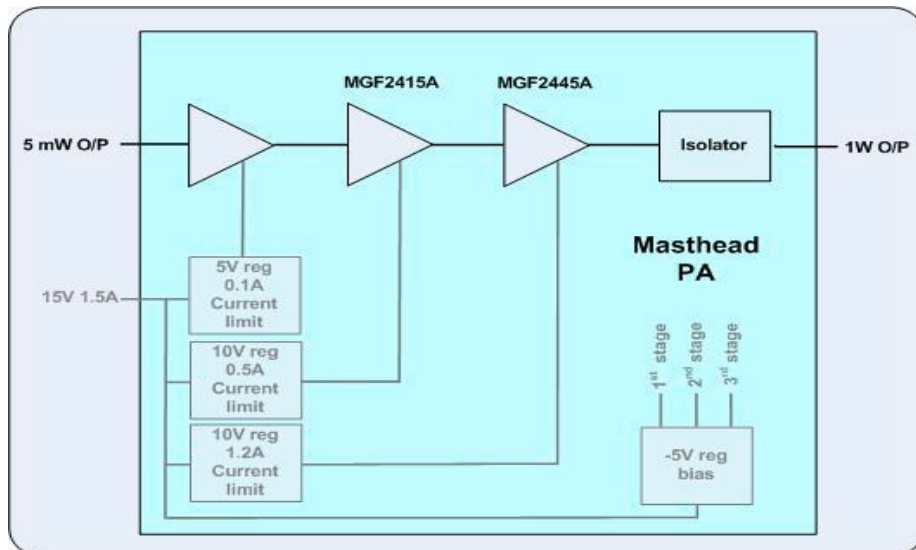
MGF2415A

MGF2445A

5 mW O/P

Isolator

1W O/P

Masthead PA

15V 1.5A

5V reg 0.1A Current limit

10V reg 0.5A Current limit

10V reg 1.2A Current limit

1$^{st}$ stage

2$^{nd}$ stage

3$^{rd}$ stage

-5V reg bias